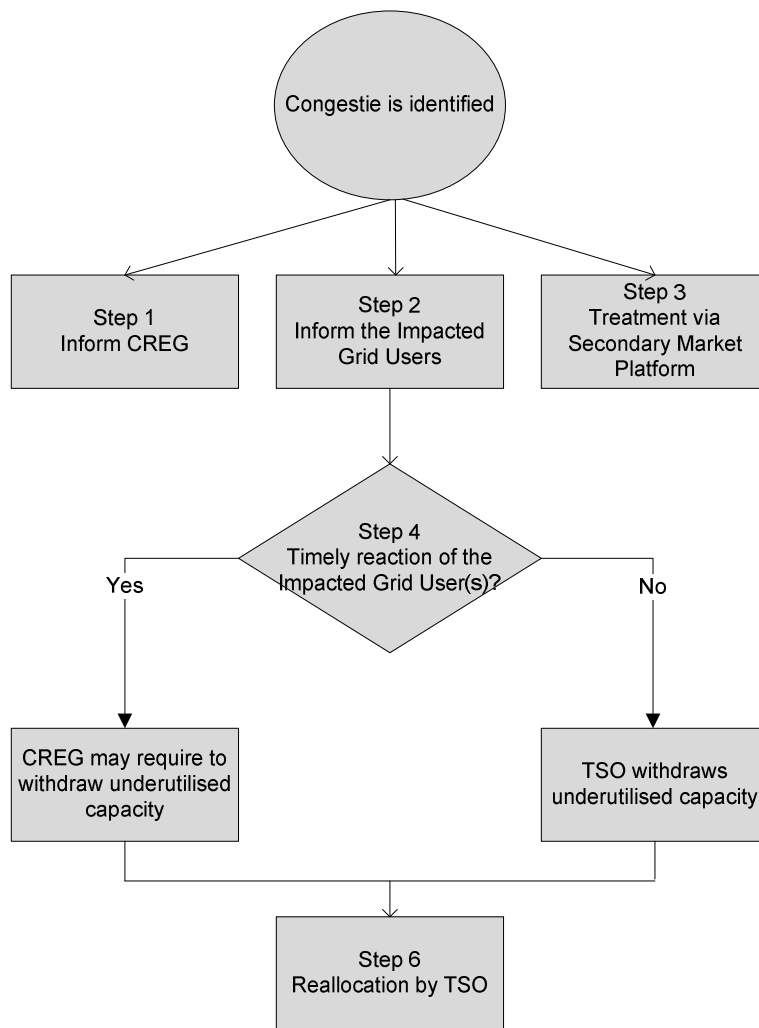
Congestie is identified

Step 1
Inform CREG

Step 2
Inform the Impacted Grid Users

Step 3
Treatment via Secondary Market Platform

Step 4
Timely reaction of the Impacted Grid User(s)?

Yes

No

CREG may require to withdraw underutilised capacity

TSO withdraws underutilised capacity

Step 6
Reallocation by TSO